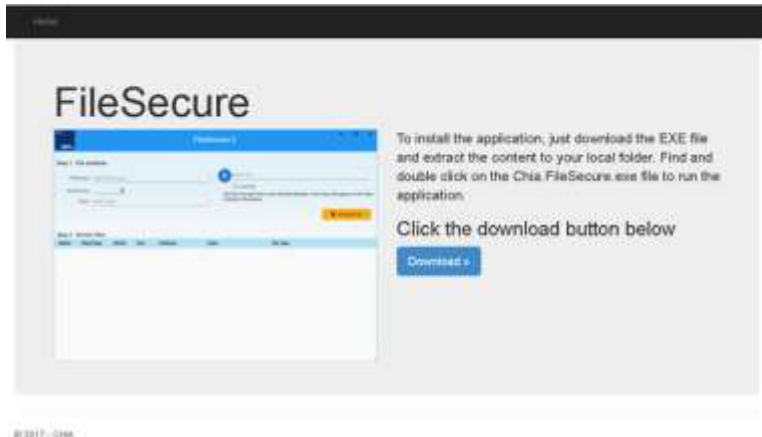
Home

FileSecure

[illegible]

To install the application, just download the EXE file and extract the content to your local folder. Find and double click on the Chia.FileSecure.exe file to run the application.

Click the download button below

Download »

© 2017 - Chia